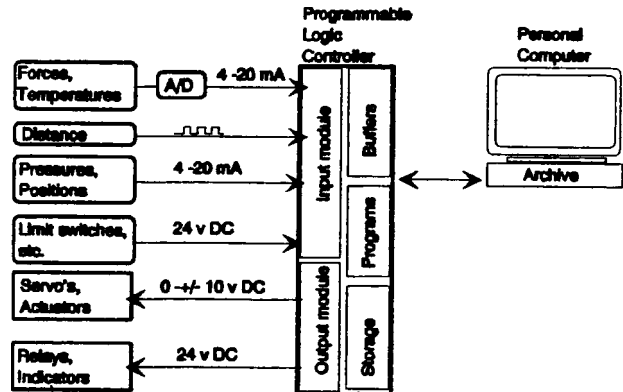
Programmable Logic Controller

Personal Computer

Forces, Temperatures

A/D

4 -20 mA

Distance

Pressures, Positions

4 -20 mA

Limit switches, etc.

24 v DC

Servo's, Actuators

0 -+/- 10 v DC

Relays, Indicators

24 v DC

Input module

Output module

Buffers

Programs

Storage

Archive